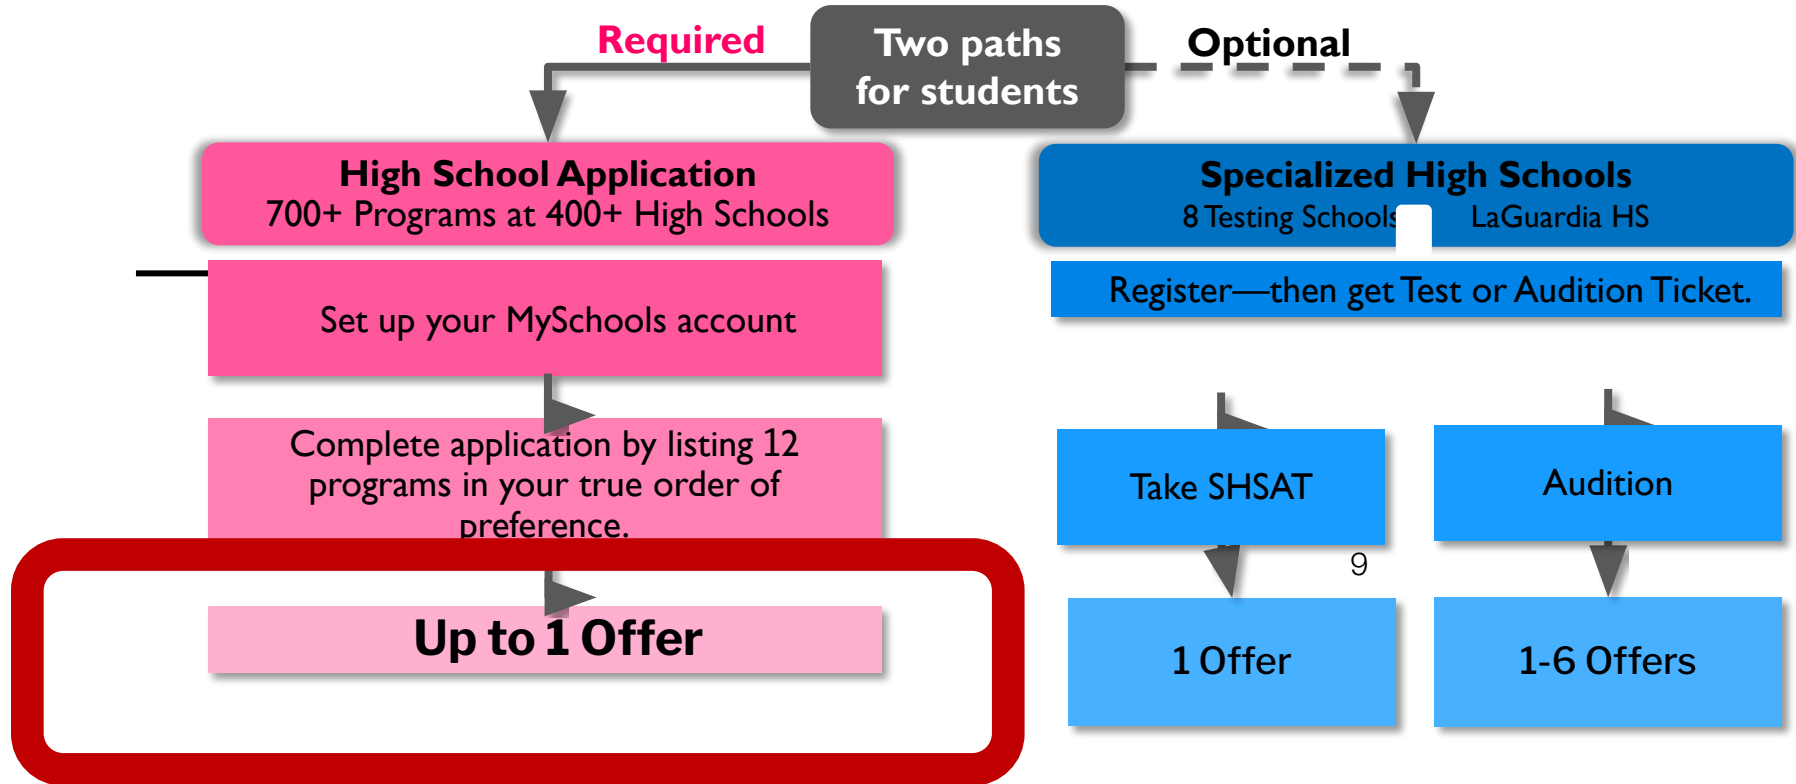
Required

Two paths for students

Optional

High School Application
700+ Programs at 400+ High Schools

Specialized High Schools
8 Testing Schools LaGuardia HS

Set up your MySchools account

Register—then get Test or Audition Ticket.

Complete application by listing 12 programs in your true order of preference.

Take SHSAT

Audition

9

Up to 1 Offer

1 Offer

1-6 Offers